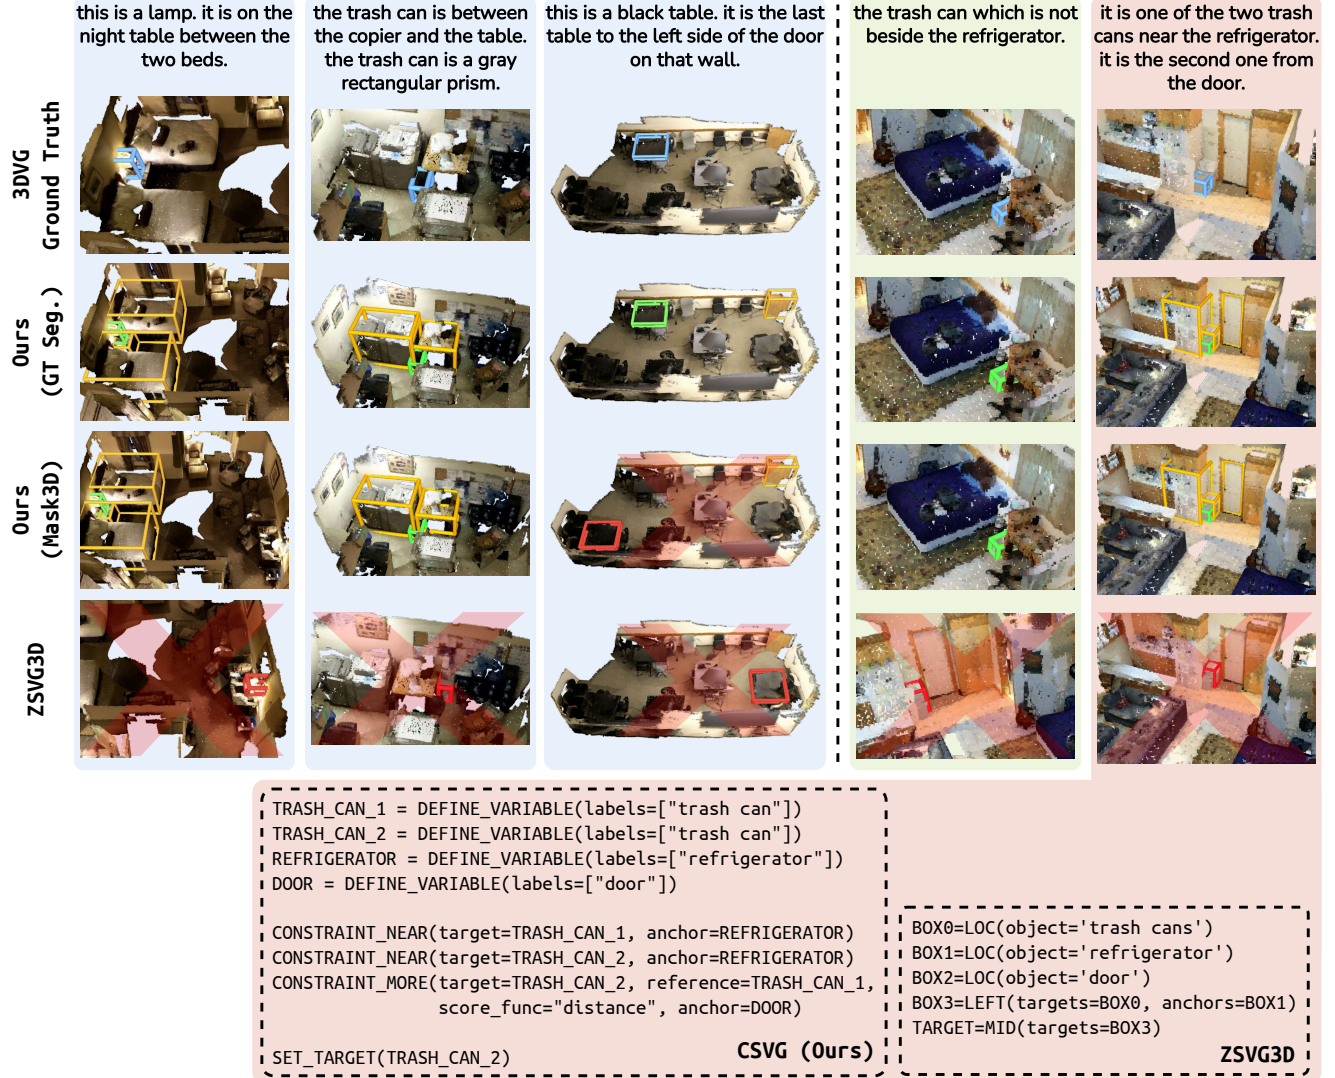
this is a lamp. it is on the night table between the two beds.

the trash can is between the copier and the table. the trash can is a gray rectangular prism.

this is a black table. it is the last table to the left side of the door on that wall.

the trash can which is not beside the refrigerator.

it is one of the two trash cans near the refrigerator. it is the second one from the door.

3DVG Ground Truth

Ours (GT Seg.)

Ours (Mask3D)

ZSVG3D

TRASH_CAN_1 = DEFINE_VARIABLE(labels=["trash can"])
TRASH_CAN_2 = DEFINE_VARIABLE(labels=["trash can"])
REFRIGERATOR = DEFINE_VARIABLE(labels=["refrigerator"])
DOOR = DEFINE_VARIABLE(labels=["door"])

CONSTRAINT_NEAR(target=TRASH_CAN_1, anchor=REFRIGERATOR)
CONSTRAINT_NEAR(target=TRASH_CAN_2, anchor=REFRIGERATOR)
CONSTRAINT_MORE(target=TRASH_CAN_2, reference=TRASH_CAN_1, score_func="distance", anchor=DOOR)

SET_TARGET(TRASH_CAN_2)

CSVG (Ours)

BOX0=LOC(object='trash cans')
BOX1=LOC(object='refrigerator')
BOX2=LOC(object='door')
BOX3=LEFT(targets=BOX0, anchors=BOX1)
TARGET=MID(targets=BOX3)

ZSVG3D